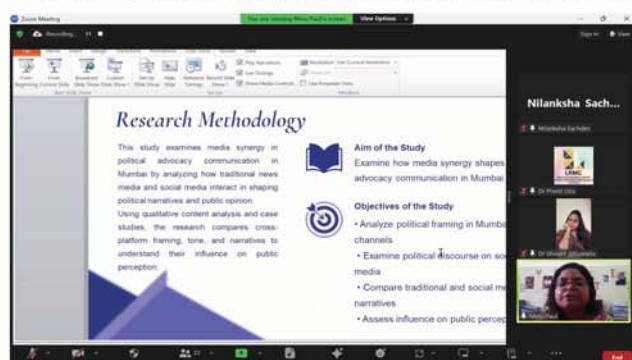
Zoom Meeting
Recording...
You are viewing Minu Paul's screen
View Options

Research Methodology

This study examines media synergy in political advocacy communication in Mumbai by analyzing how traditional news media and social media interact in shaping political narratives and public opinion.

Using qualitative content analysis and case studies, the research compares cross-platform framing, tone, and narratives to understand their influence on public perception.

Aim of the Study
Examine how media synergy shapes advocacy communication in Mumbai

Objectives of the Study
• Analyze political framing in Mumba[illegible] channels
• Examine political discourse on so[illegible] media
• Compare traditional and social me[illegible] narratives
• Assess influence on public percep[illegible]

Nilanksha Sach...
Nilanksha Sachdev
LPMC
Dr Preeti Oza
Dr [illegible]
Minu Paul
End